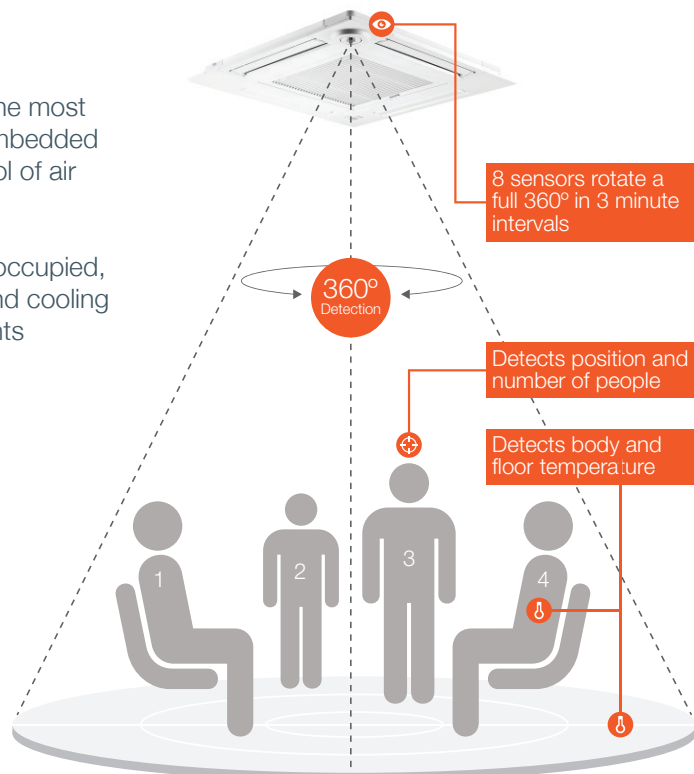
he most
nbedded
ol of air

occupied,
nd cooling
nts

8 sensors rotate a full 360º in 3 minute intervals

360º
Detection

Detects position and number of people

Detects body and floor temperature

1
2
3
4